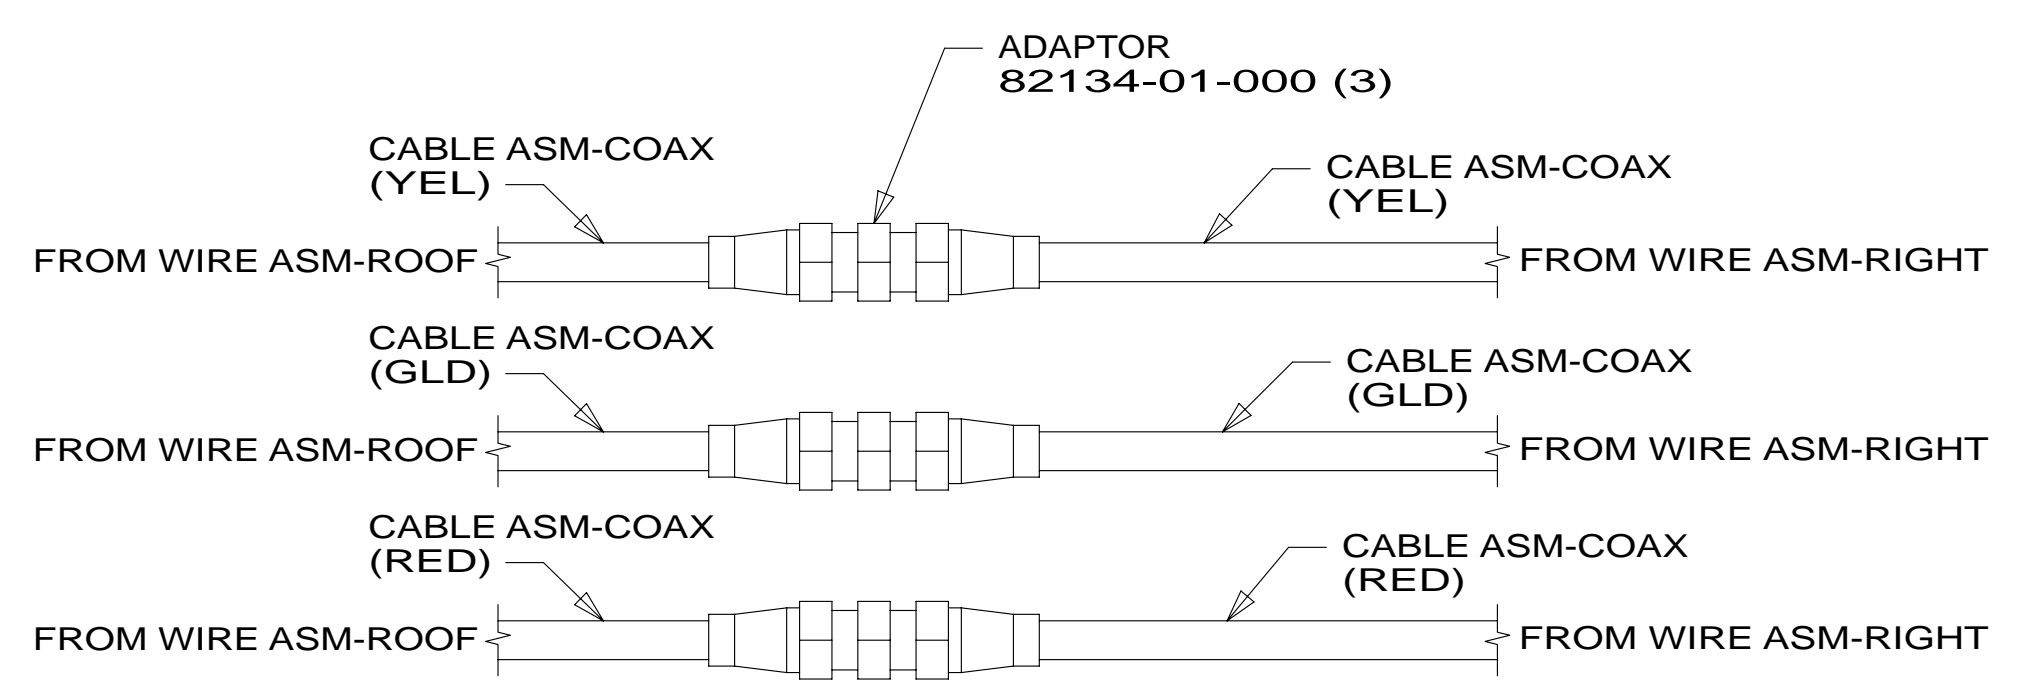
ADAPTOR
82134-01-000 (3)

CABLE ASM-COAX
(YEL)

CABLE ASM-COAX
(YEL)

FROM WIRE ASM-ROOF

FROM WIRE ASM-RIGHT

CABLE ASM-COAX
(GLD)

CABLE ASM-COAX
(GLD)

FROM WIRE ASM-ROOF

FROM WIRE ASM-RIGHT

CABLE ASM-COAX
(RED)

CABLE ASM-COAX
(RED)

FROM WIRE ASM-ROOF

FROM WIRE ASM-RIGHT